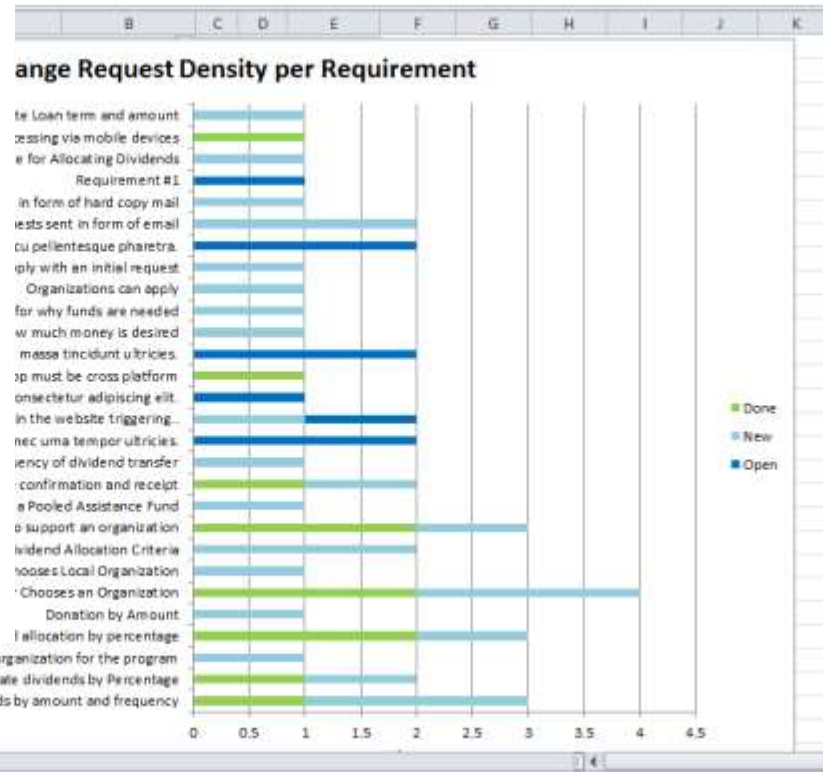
B C D E F G H I J K

ange Request Density per Requirement

te Loan term and amount
essing via mobile devices
e for Allocating Dividends
Requirement #1
in form of hard copy mail
ests sent in form of email
cu pellientesque pharetra.
ply with an initial request
Organizations can apply
for why funds are needed
w much money is desired
massa tincidunt ultricies.
p must be cross platform
onsectetur adipiscing elit.
in the website triggering...
nec urna tempor ultricies.
ency of dividend transfer
confirmation and receipt
a Pooled Assistance Fund
o support an organization
vidend Allocation Criteria
hooses Local Organization
Chooses an Organization
Donation by Amount
l allocation by percentage
rganization for the program
ate dividends by Percentage
ds by amount and frequency

0 0.5 1 1.5 2 2.5 3 3.5 4 4.5

Done
New
Open